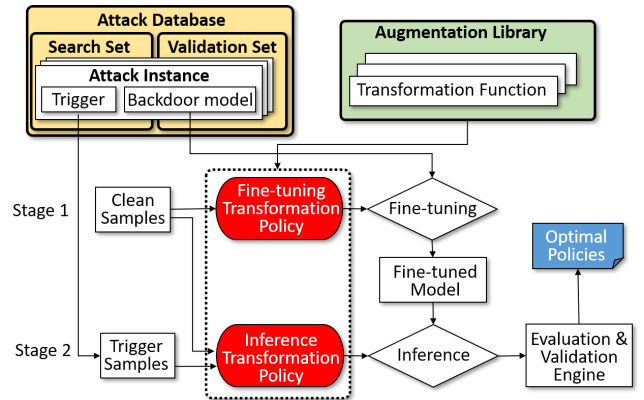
Attack Database
Search Set
Validation Set
Attack Instance
Trigger
Backdoor model
Augmentation Library
Transformation Function
Stage 1
Clean Samples
Fine-tuning Transformation Policy
Fine-tuning
Optimal Policies
Fine-tuned Model
Stage 2
Trigger Samples
Inference Transformation Policy
Inference
Evaluation & Validation Engine